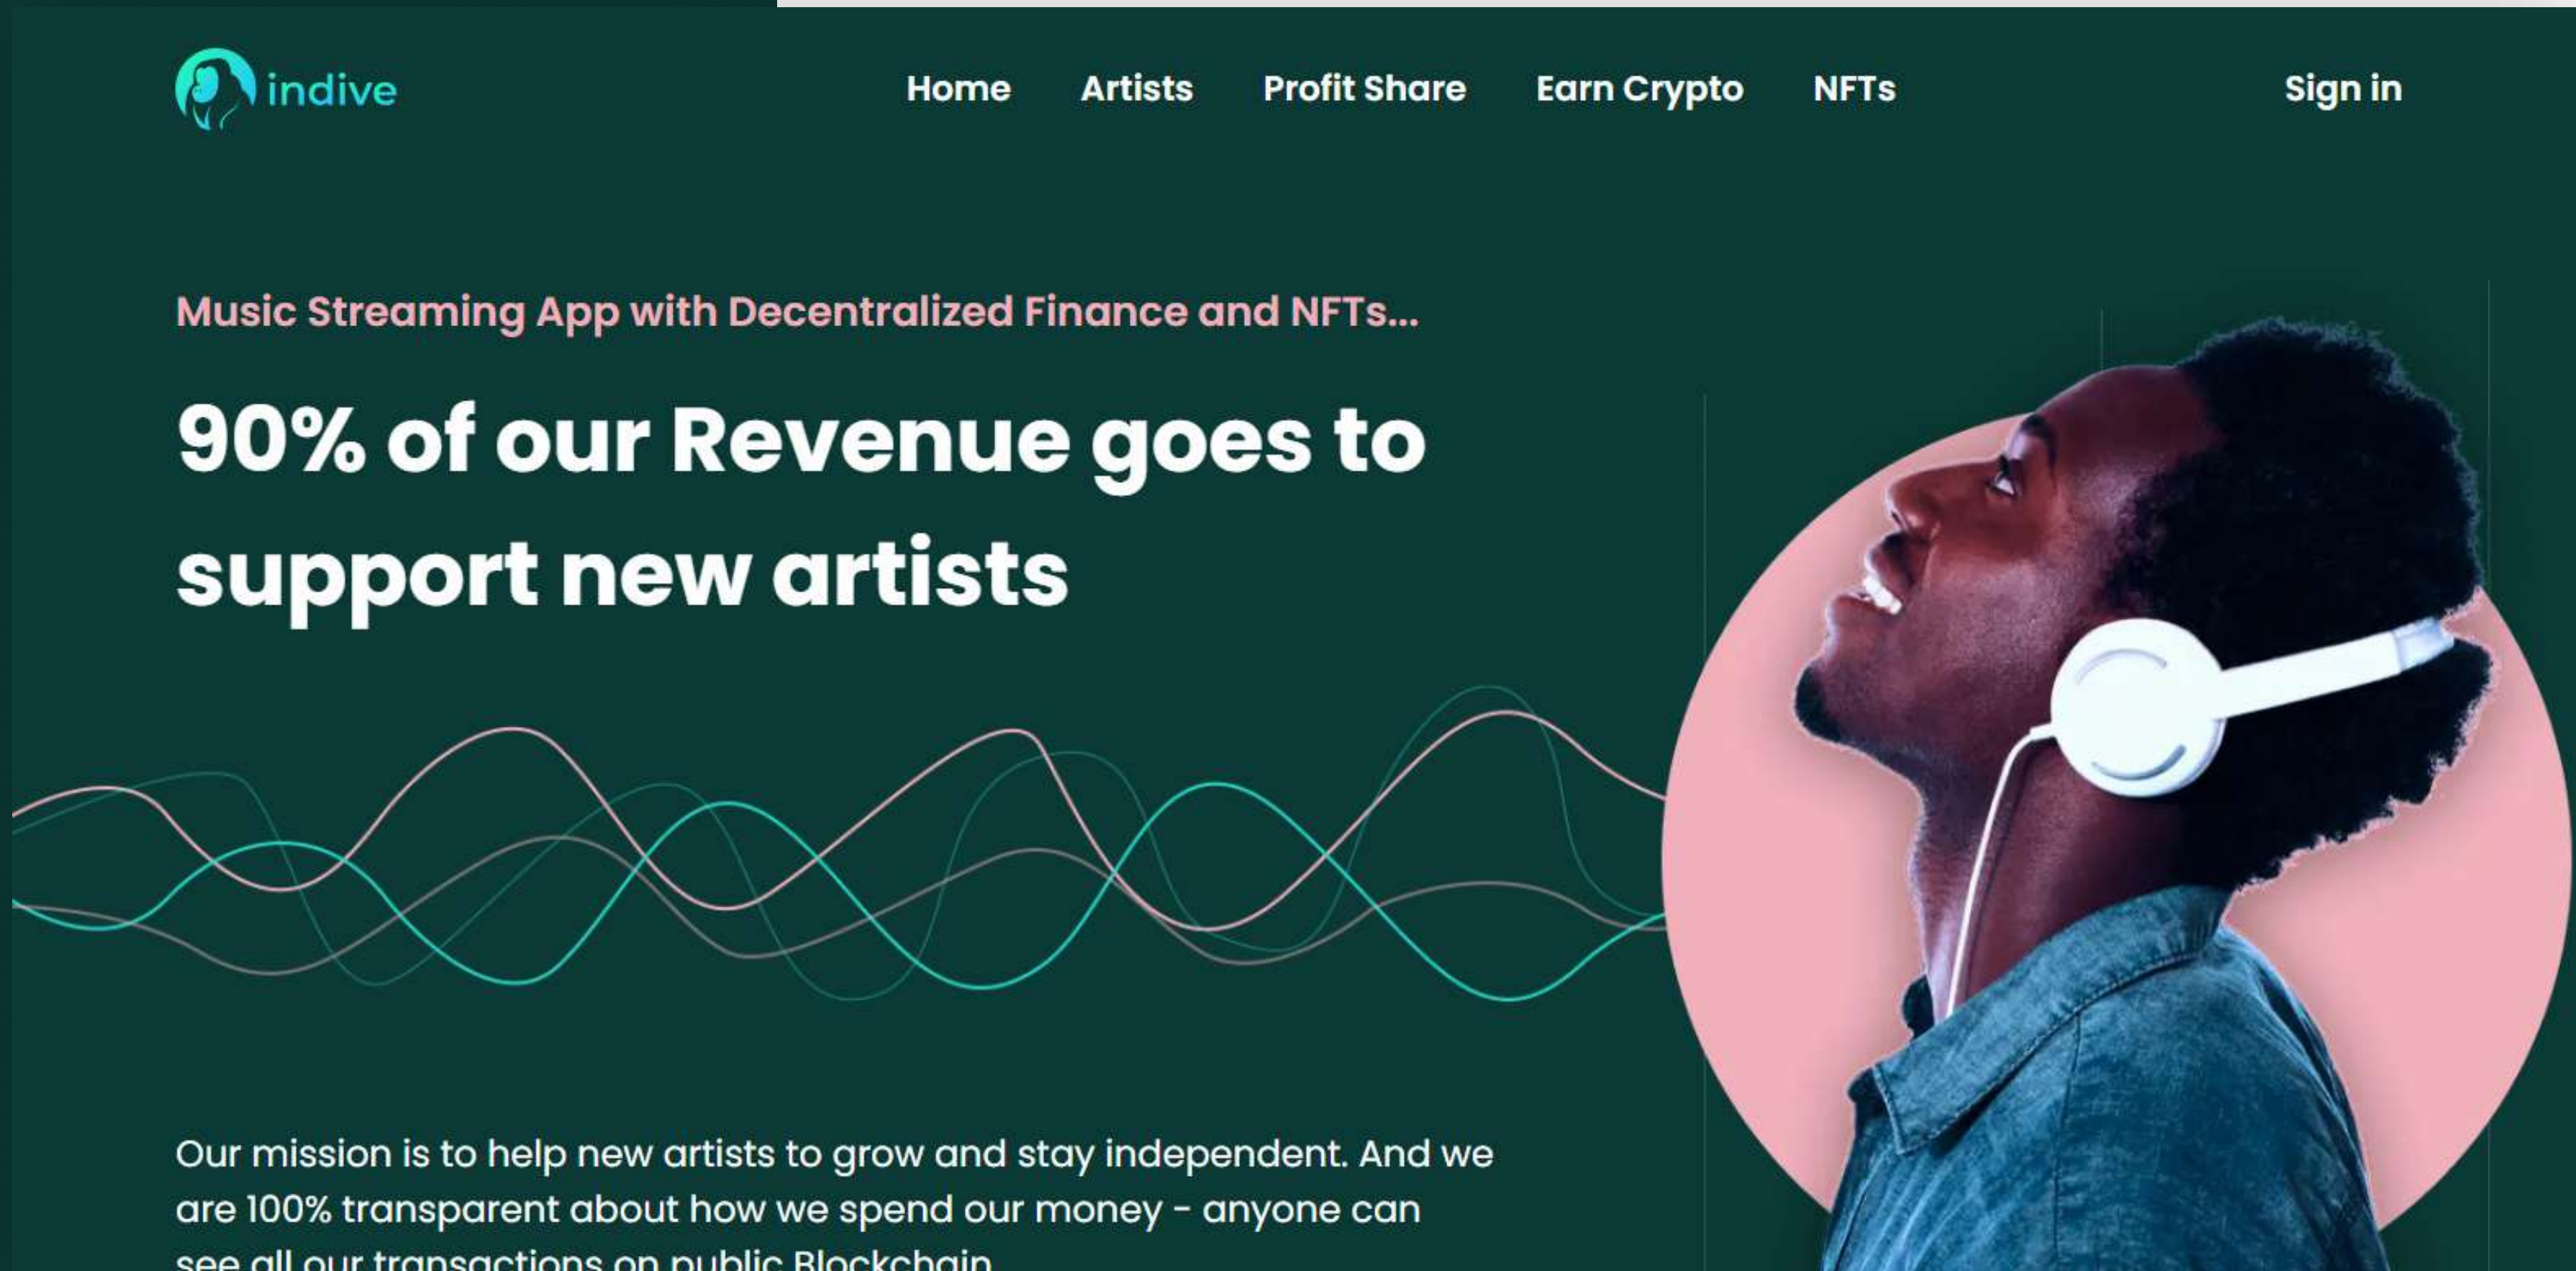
indive

Home Artists Profit Share Earn Crypto NFTs Sign in

Music Streaming App with Decentralized Finance and NFTs...

90% of our Revenue goes to support new artists

Our mission is to help new artists to grow and stay independent. And we are 100% transparent about how we spend our money - anyone can see all our transactions on public Blockchain